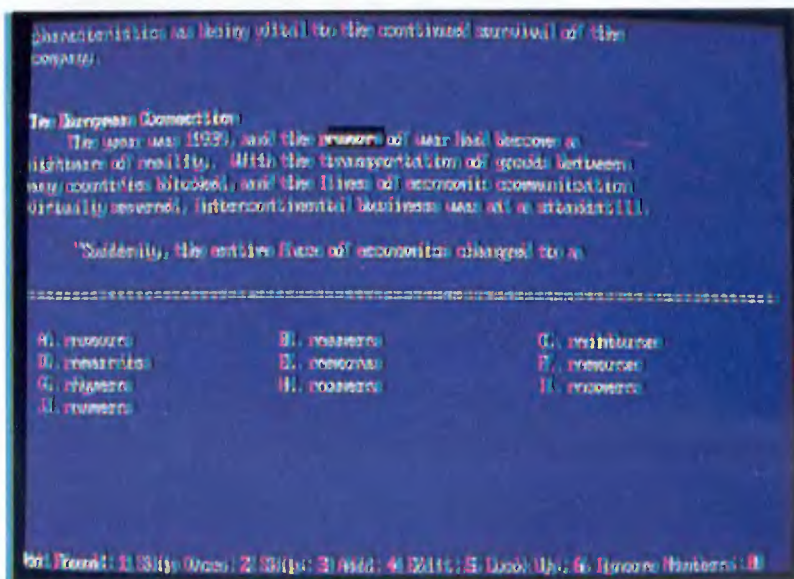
characteristics as being vital to the continued survival of the company.

The European Connection
The year was 1939, and the rumors of war had become a nightmare of reality. With the transportation of goods between many countries blocked, and the lines of economic communication virtually severed, intercontinental business was at a standstill.

"Suddenly, the entire face of economics changed to a

A. rumours
B. reamers
C. reimburse
D. remarried
E. removes
F. remorse
G. rigors
H. roamers
I. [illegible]
J. rumors

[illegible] Found: 1 Skip Once; 2 Skip; 3 Add; 4 Edit; 5 Look Up; 6 Ignore Numbers: 0